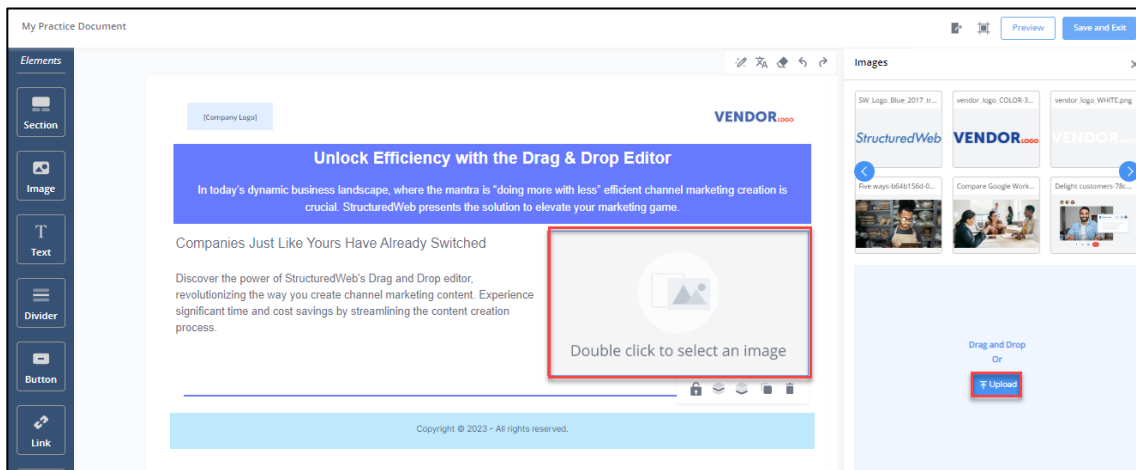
My Practice Document

Preview

Save and Exit

Elements

Section

Image

Text

Divider

Button

Link

[Company Logo]

VENDOR LOGO

Unlock Efficiency with the Drag & Drop Editor

In today's dynamic business landscape, where the mantra is "doing more with less" efficient channel marketing creation is crucial. StructuredWeb presents the solution to elevate your marketing game.

Companies Just Like Yours Have Already Switched

Discover the power of StructuredWeb's Drag and Drop editor, revolutionizing the way you create channel marketing content. Experience significant time and cost savings by streamlining the content creation process.

Double click to select an image

Copyright © 2023 - All rights reserved.

Images

SW_Logo_Blue_2017_tr...

vendor_logo_COLOR-3...

vendor_logo_WHITE.png

StructuredWeb

VENDOR LOGO

VENDOR LOGO

Five ways-b64b156d-0...

Compare Google Work...

Delight customers-78c...

Drag and Drop
Or

Upload